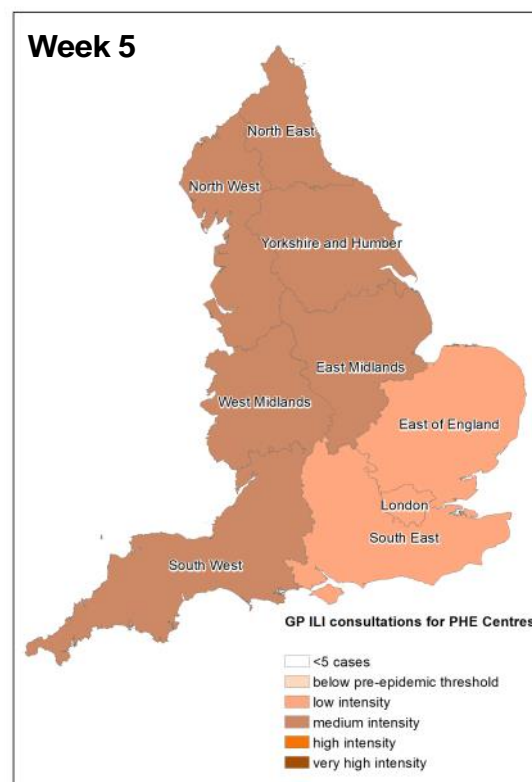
Week 5

North East
North West
Yorkshire and Humber
East Midlands
West Midlands
East of England
London
South East
South West

GP ILI consultations for PHE Centres

<5 cases
below pre-epidemic threshold
low intensity
medium intensity
high intensity
very high intensity